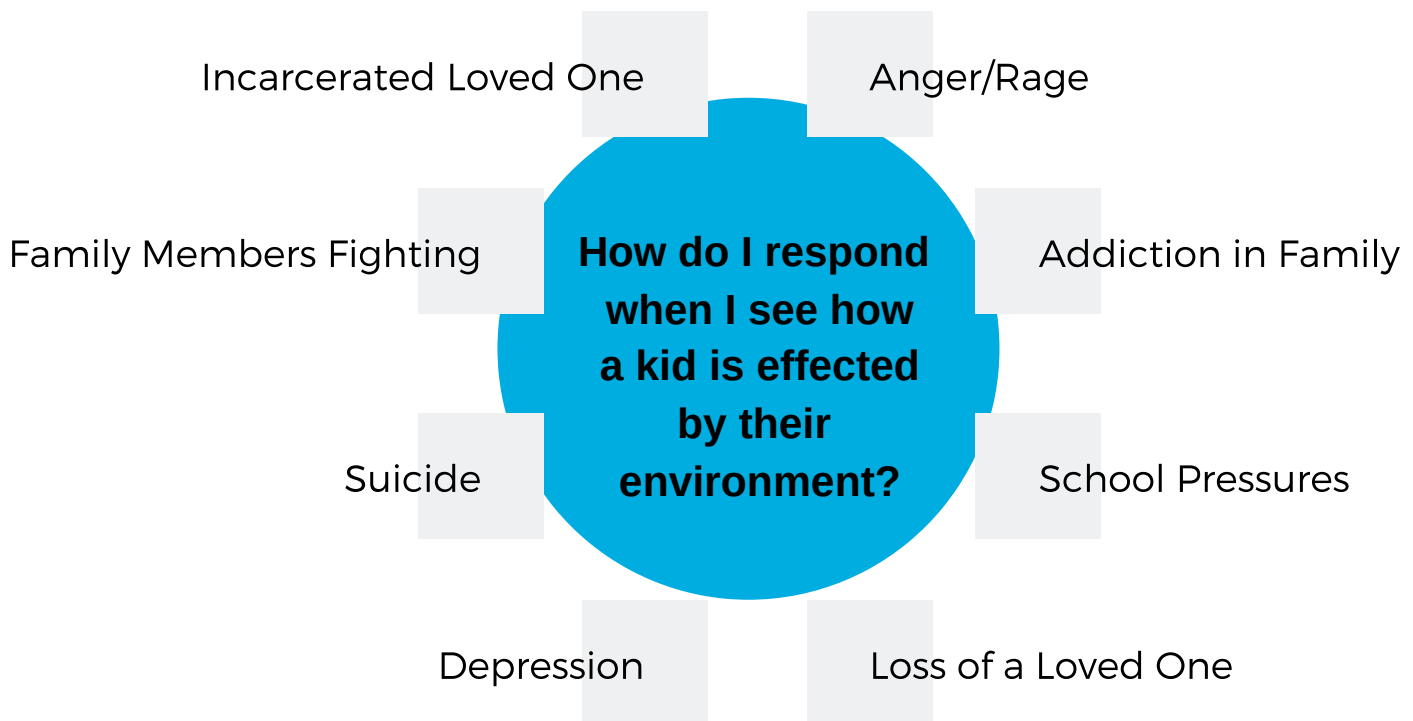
Incarcerated Loved One

Anger/Rage

Family Members Fighting

How do I respond when I see how a kid is effected by their environment?

Addiction in Family

Suicide

School Pressures

Depression

Loss of a Loved One